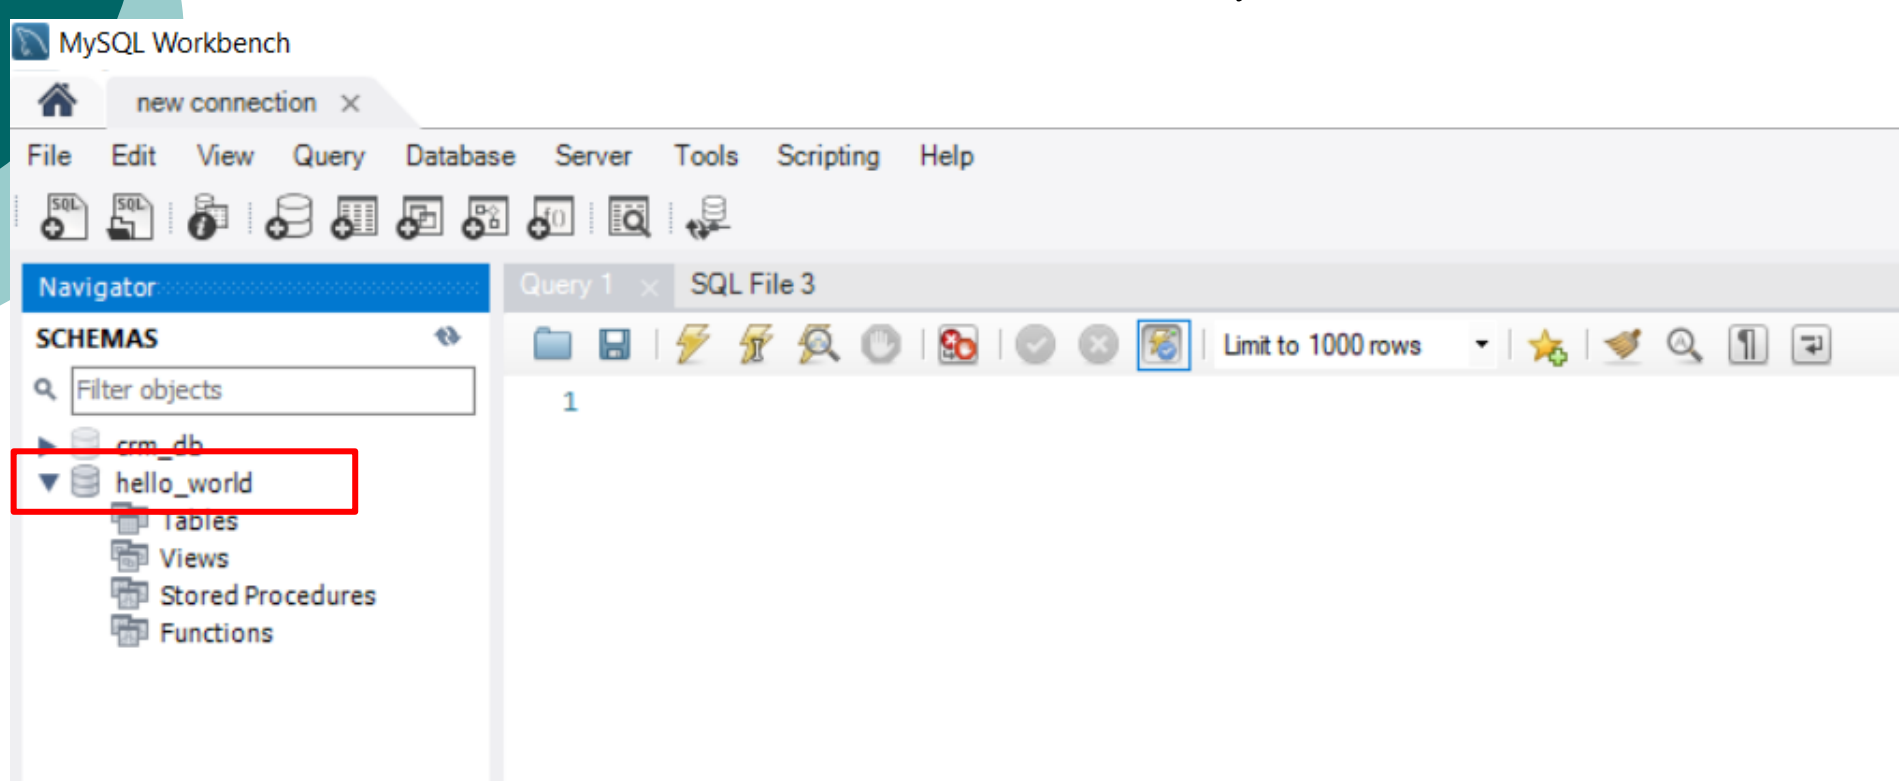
MySQL Workbench

new connection ×

File Edit View Query Database Server Tools Scripting Help

Navigator

SCHEMAS

Filter objects

crm_db
hello_world
Tables
Views
Stored Procedures
Functions

Query 1 ×
SQL File 3

Limit to 1000 rows

1